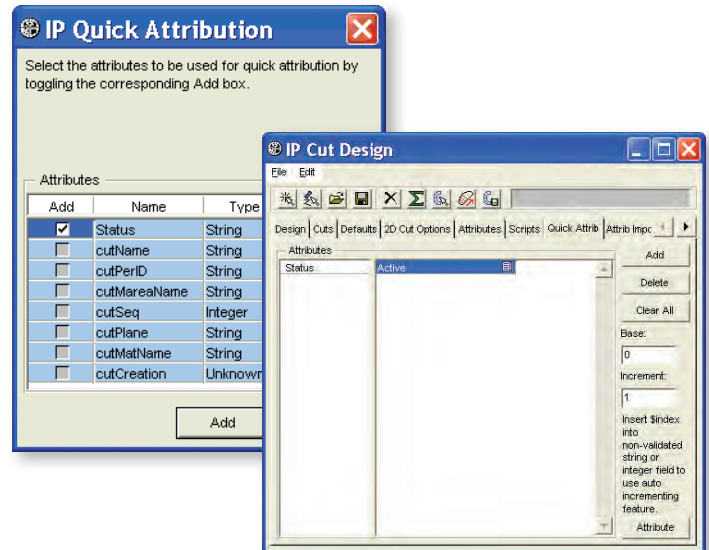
IP Quick Attribution

Select the attributes to be used for quick attribution by toggling the corresponding Add box.

Attributes

| Add | Name | Type |
|---|---|---|
| ✔ | Status | String |
| | cutName | String |
| | cutPerID | String |
| | cutMareaName | String |
| | cutSeq | Integer |
| | cutPlane | String |
| | cutMatName | String |
| | cutCreation | Unknown |

Add

IP Cut Design

File Edit

Design Cuts Defaults 2D Cut Options Attributes Scripts Quick Attrib Attrib Impo

Attributes

Status

Active

Add

Delete

Clear All

Base:

0

Increment:

1

Insert $index into non-validated string or integer field to use auto incrementing feature.

Attribute